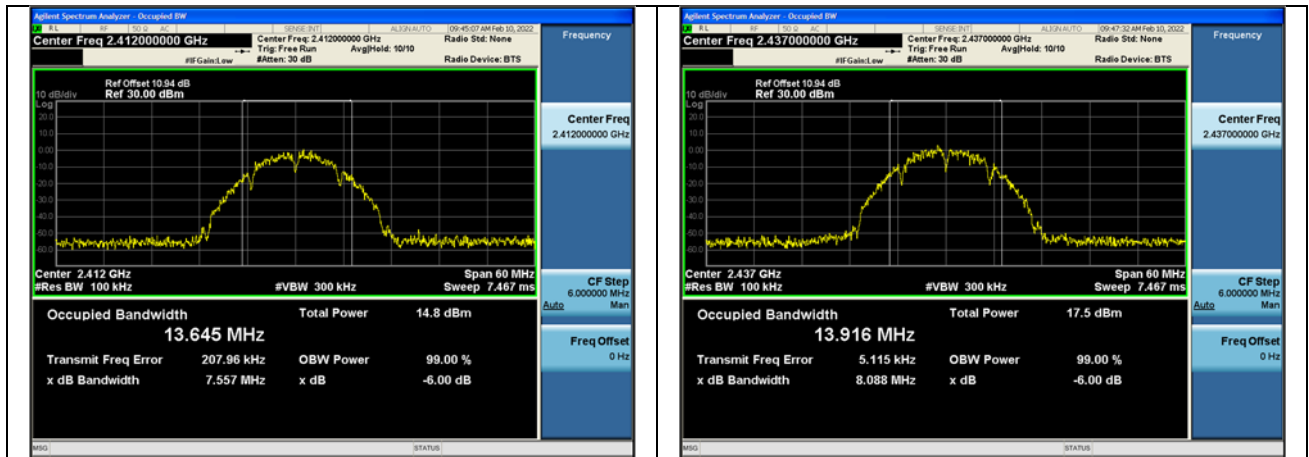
Agilent Spectrum Analyzer - Occupied BW

RL RF 50 Ω AC SENSE:INT ALIGN AUTO 09:45:07 AM Feb 10, 2022

Center Freq 2.412000000 GHz

Center Freq: 2.412000000 GHz
Trig: Free Run
#Atten: 30 dB
Avg|Hold: 10/10
#IFGain:Low
Radio Std: None
Radio Device: BTS

Frequency

Ref Offset 10.94 dB
10 dB/div Ref 30.00 dBm
Log
20.0
10.0
0.00
-10.0
-20.0
-30.0
-40.0
-50.0
-60.0

Center 2.412 GHz
#Res BW 100 kHz
#VBW 300 kHz
Span 60 MHz
Sweep 7.467 ms

Occupied Bandwidth
13.645 MHz
Total Power 14.8 dBm
Transmit Freq Error 207.96 kHz
OBW Power 99.00 %
x dB Bandwidth 7.557 MHz
x dB -6.00 dB

Center Freq
2.412000000 GHz

CF Step
6.000000 MHz
Auto Man

Freq Offset
0 Hz

MSG STATUS

Agilent Spectrum Analyzer - Occupied BW

RL RF 50 Ω AC SENSE:INT ALIGN AUTO 09:47:32 AM Feb 10, 2022

Center Freq 2.437000000 GHz

Center Freq: 2.437000000 GHz
Trig: Free Run
#Atten: 30 dB
Avg|Hold: 10/10
#IFGain:Low
Radio Std: None
Radio Device: BTS

Frequency

Ref Offset 10.94 dB
10 dB/div Ref 30.00 dBm
Log
20.0
10.0
0.00
-10.0
-20.0
-30.0
-40.0
-50.0
-60.0

Center 2.437 GHz
#Res BW 100 kHz
#VBW 300 kHz
Span 60 MHz
Sweep 7.467 ms

Occupied Bandwidth
13.916 MHz
Total Power 17.5 dBm
Transmit Freq Error 5.115 kHz
OBW Power 99.00 %
x dB Bandwidth 8.088 MHz
x dB -6.00 dB

Center Freq
2.437000000 GHz

CF Step
6.000000 MHz
Auto Man

Freq Offset
0 Hz

MSG STATUS